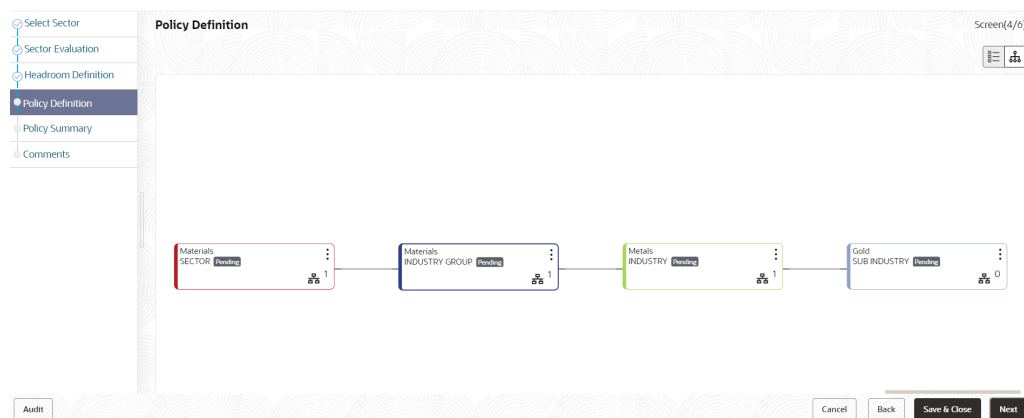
Select Sector
Sector Evaluation
Headroom Definition
Policy Definition
Policy Summary
Comments

Policy Definition

Screen(4/6)

Materials
SECTOR Pending
1

Materials
INDUSTRY GROUP Pending
1

Metals
INDUSTRY Pending
1

Gold
SUB INDUSTRY Pending
0

Audit

Cancel
Back
Save & Close
Next